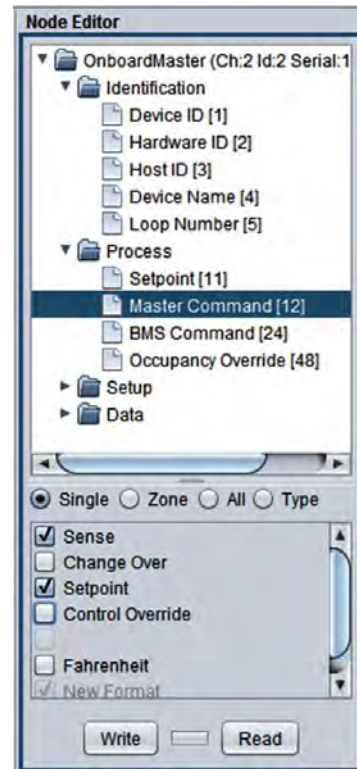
Node Editor

OnboardMaster (Ch:2 Id:2 Serial:1

Identification

Device ID [1]

Hardware ID [2]

Host ID [3]

Device Name [4]

Loop Number [5]

Process

Setpoint [11]

Master Command [12]

BMS Command [24]

Occupancy Override [48]

Setup

Data

Single Zone All Type

Sense

Change Over

Setpoint

Control Override

Fahrenheit

New Format

Write Read